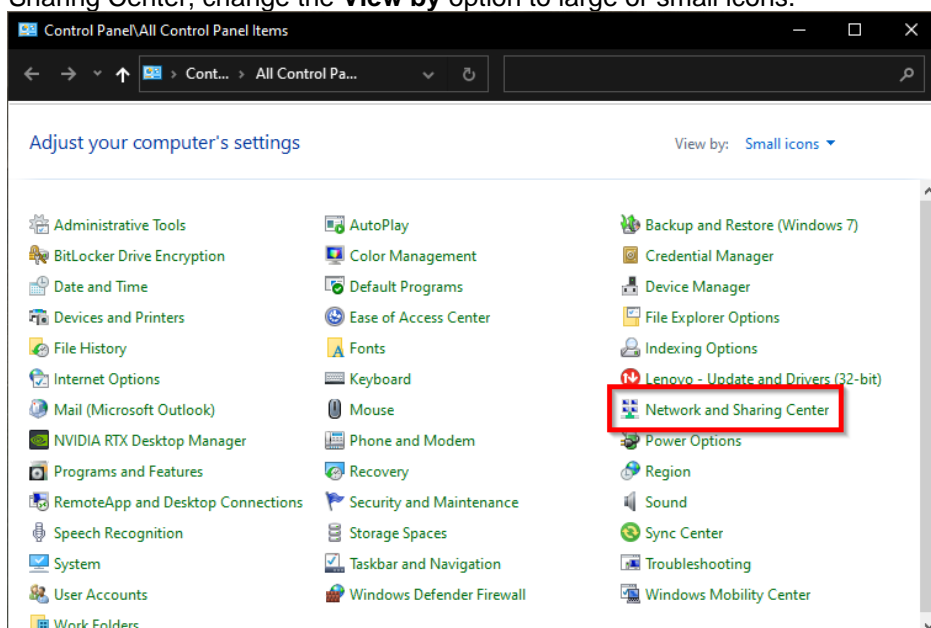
Sharing Center, change the **View by** option to large or small icons.

Control Panel\All Control Panel Items

Cont... › All Control Pa...

Adjust your computer's settings

View by: Small icons

Administrative Tools
BitLocker Drive Encryption
Date and Time
Devices and Printers
File History
Internet Options
Mail (Microsoft Outlook)
NVIDIA RTX Desktop Manager
Programs and Features
RemoteApp and Desktop Connections
Speech Recognition
System
User Accounts
Work Folders

AutoPlay
Color Management
Default Programs
Ease of Access Center
Fonts
Keyboard
Mouse
Phone and Modem
Recovery
Security and Maintenance
Storage Spaces
Taskbar and Navigation
Windows Defender Firewall

Backup and Restore (Windows 7)
Credential Manager
Device Manager
File Explorer Options
Indexing Options
Lenovo - Update and Drivers (32-bit)
Network and Sharing Center
Power Options
Region
Sound
Sync Center
Troubleshooting
Windows Mobility Center